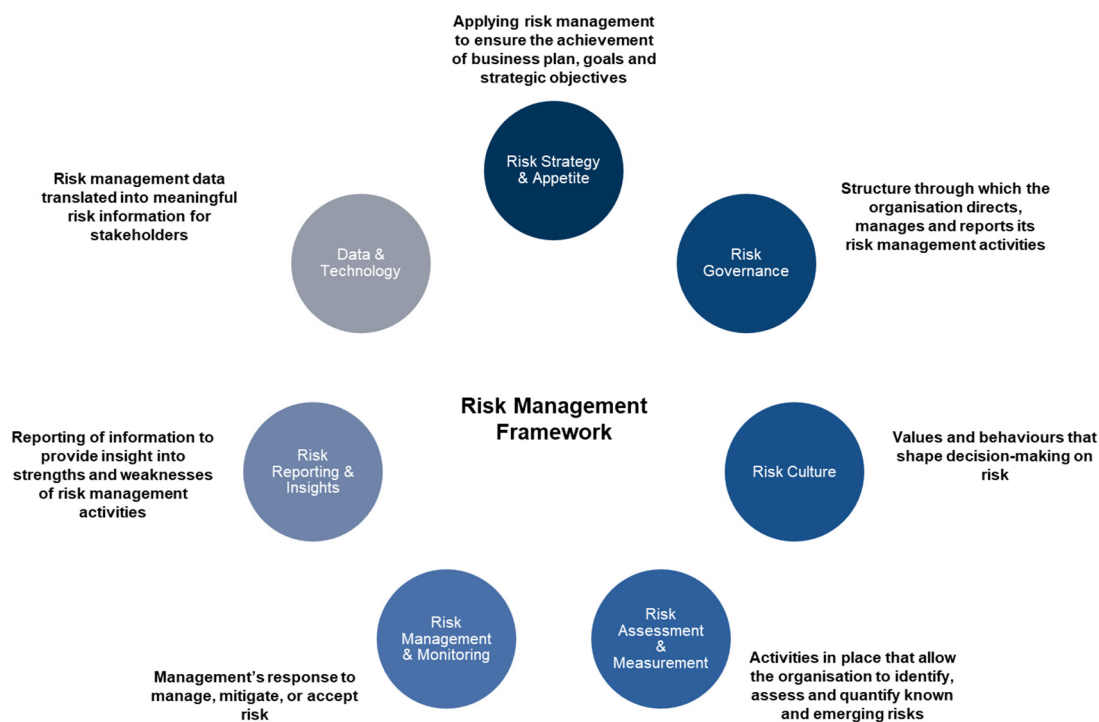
Applying risk management to ensure the achievement of business plan, goals and strategic objectives

Risk Strategy & Appetite

Risk management data translated into meaningful risk information for stakeholders

Data & Technology

Structure through which the organisation directs, manages and reports its risk management activities

Risk Governance

Risk Management Framework

Reporting of information to provide insight into strengths and weaknesses of risk management activities

Risk Reporting & Insights

Risk Culture

Values and behaviours that shape decision-making on risk

Risk Management & Monitoring

Risk Assessment & Measurement

Management's response to manage, mitigate, or accept risk

Activities in place that allow the organisation to identify, assess and quantify known and emerging risks